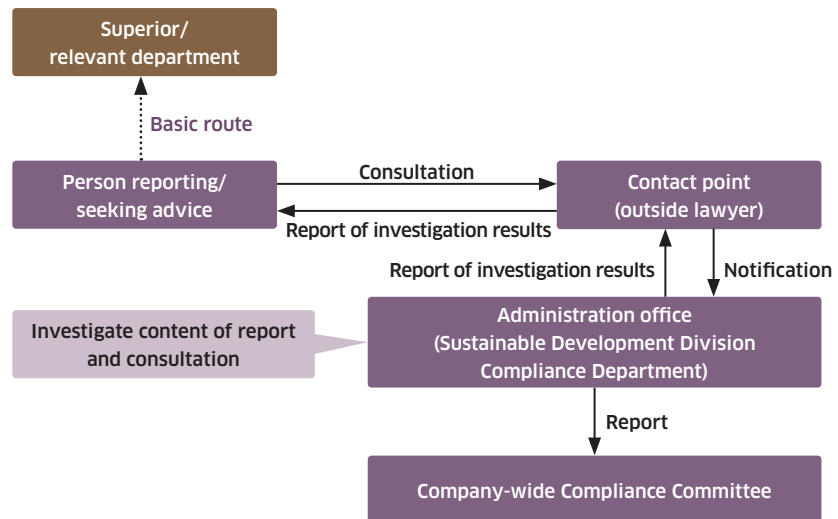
Superior/
relevant department

Basic route

Person reporting/
seeking advice

Consultation

Report of investigation results

Contact point
(outside lawyer)

Report of investigation results

Notification

Investigate content of report and consultation

Administration office
(Sustainable Development Division
Compliance Department)

Report

Company-wide Compliance Committee